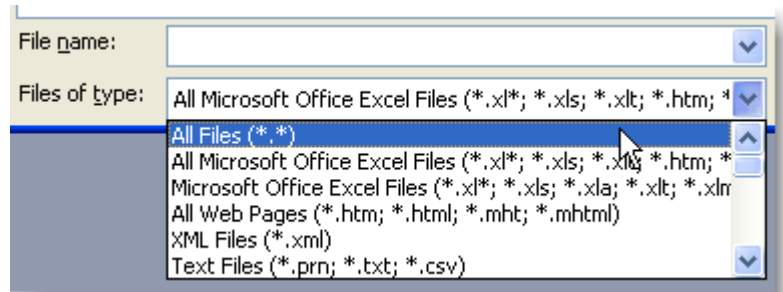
File name:

Files of type: All Microsoft Office Excel Files (*.xl*; *.xls; *.xlt; *.htm; *

All Files (*.*)
All Microsoft Office Excel Files (*.xl*; *.xls; *.xlt; *.htm; *
Microsoft Office Excel Files (*.xl*; *.xls; *.xla; *.xlt; *.xlm
All Web Pages (*.htm; *.html; *.mht; *.mhtml)
XML Files (*.xml)
Text Files (*.prn; *.txt; *.csv)